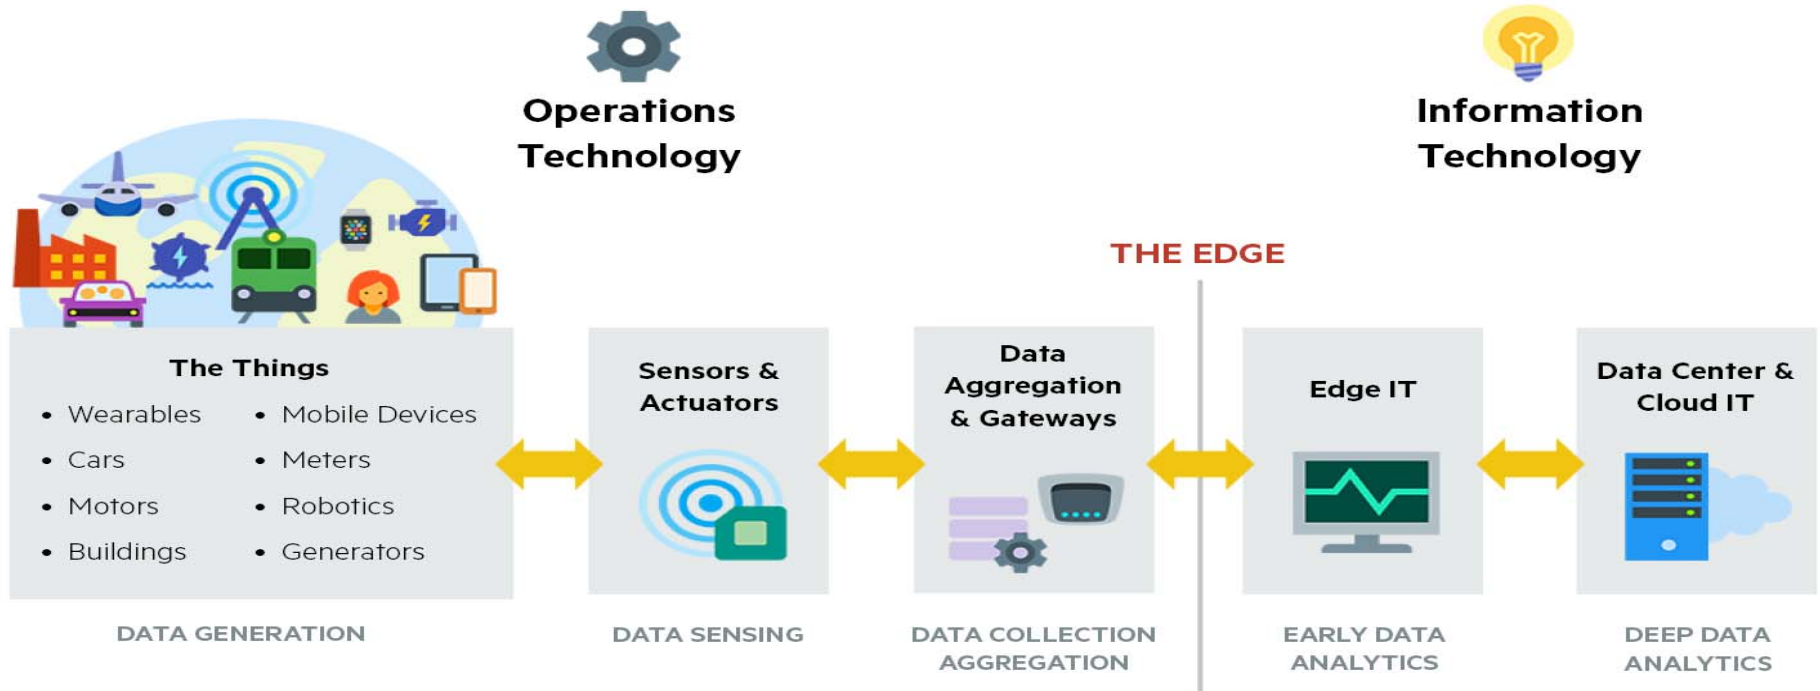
Operations Technology

Information Technology

THE EDGE

The Things

- Wearables
- Cars
- Motors
- Buildings

- Mobile Devices
- Meters
- Robotics
- Generators

Sensors & Actuators

Data Aggregation & Gateways

Edge IT

Data Center & Cloud IT

DATA GENERATION

DATA SENSING

DATA COLLECTION AGGREGATION

EARLY DATA ANALYTICS

DEEP DATA ANALYTICS